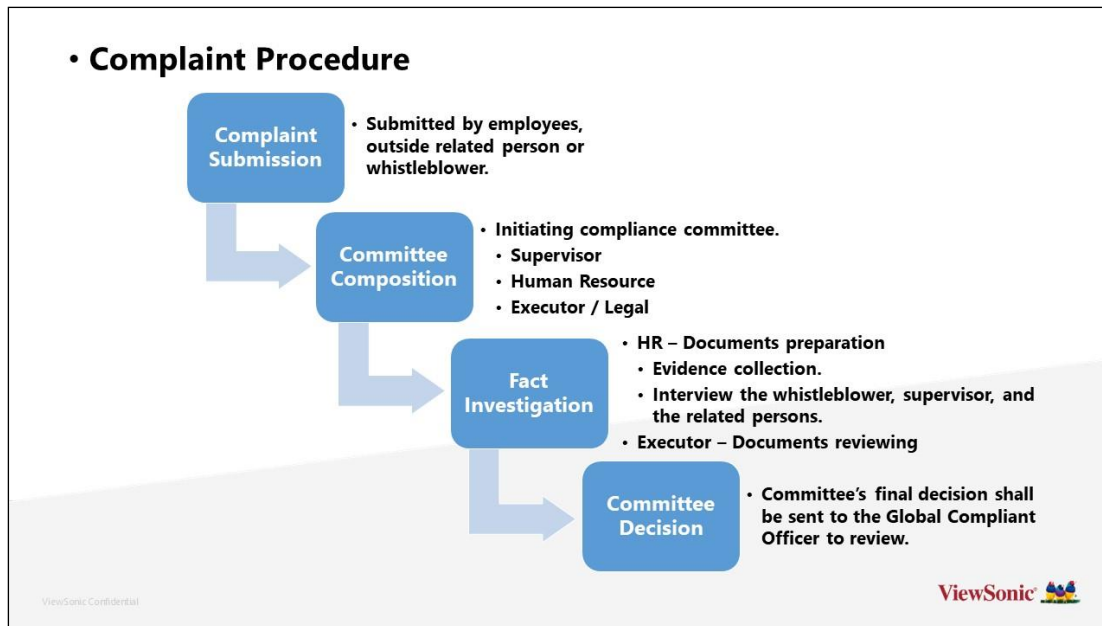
• Complaint Procedure

Complaint Submission

• Submitted by employees, outside related person or whistleblower.

Committee Composition

• Initiating compliance committee.
  • Supervisor
  • Human Resource
  • Executor / Legal

Fact Investigation

• HR – Documents preparation
  • Evidence collection.
  • Interview the whistleblower, supervisor, and the related persons.
• Executor – Documents reviewing

Committee Decision

• Committee's final decision shall be sent to the Global Compliant Officer to review.

ViewSonic Confidential

ViewSonic